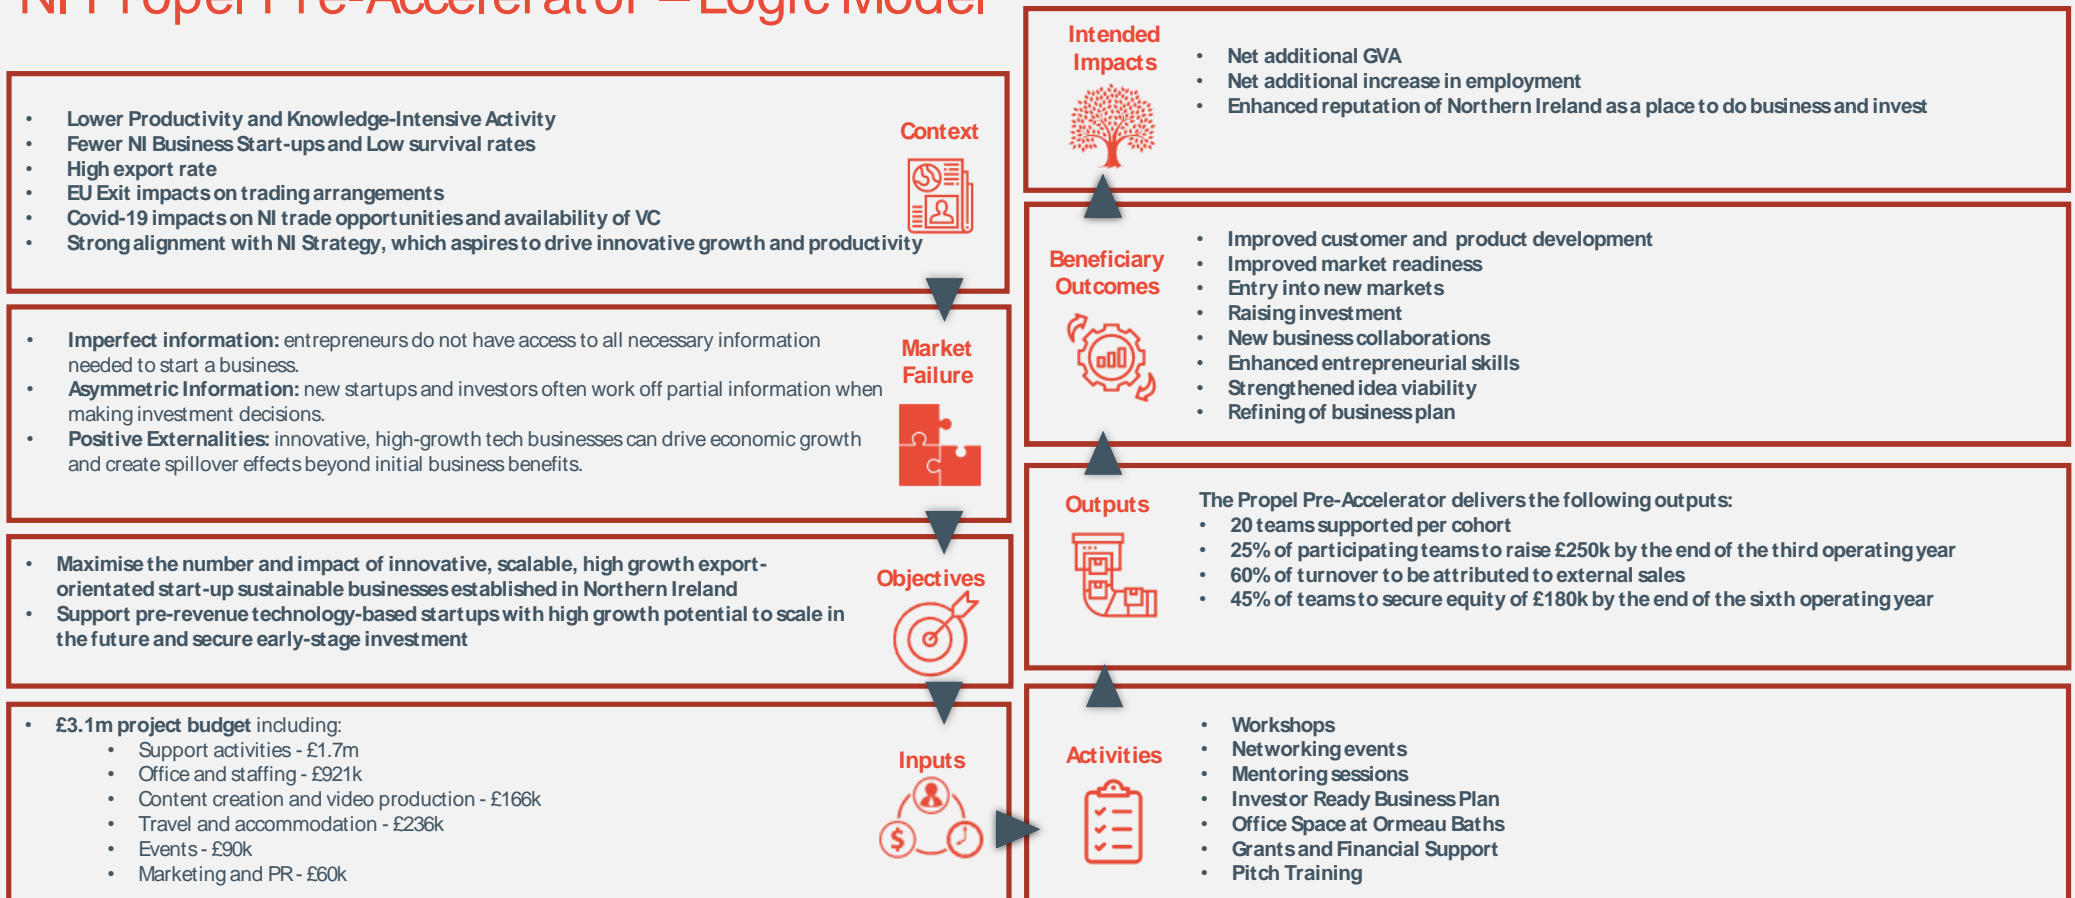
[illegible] Propel Pre-Accelerator – Logic Model

- Lower Productivity and Knowledge-Intensive Activity
- Fewer NI Business Start-ups and Low survival rates
- High export rate
- EU Exit impacts on trading arrangements
- Covid-19 impacts on NI trade opportunities and availability of VC
- Strong alignment with NI Strategy, which aspires to drive innovative growth and productivity

Context

- **Imperfect information:** entrepreneurs do not have access to all necessary information needed to start a business.
- **Asymmetric Information:** new startups and investors often work off partial information when making investment decisions.
- **Positive Externalities:** innovative, high-growth tech businesses can drive economic growth and create spillover effects beyond initial business benefits.

Market Failure

- Maximise the number and impact of innovative, scalable, high growth export-orientated start-up sustainable businesses established in Northern Ireland
- Support pre-revenue technology-based startups with high growth potential to scale in the future and secure early-stage investment

Objectives

- **£3.1m project budget** including:
  - Support activities - £1.7m
  - Office and staffing - £921k
  - Content creation and video production - £166k
  - Travel and accommodation - £236k
  - Events - £90k
  - Marketing and PR - £60k

Inputs

Intended Impacts

- Net additional GVA
- Net additional increase in employment
- Enhanced reputation of Northern Ireland as a place to do business and invest

Beneficiary Outcomes

- Improved customer and product development
- Improved market readiness
- Entry into new markets
- Raising investment
- New business collaborations
- Enhanced entrepreneurial skills
- Strengthened idea viability
- Refining of business plan

Outputs

The Propel Pre-Accelerator delivers the following outputs:
- 20 teams supported per cohort
- 25% of participating teams to raise £250k by the end of the third operating year
- 60% of turnover to be attributed to external sales
- 45% of teams to secure equity of £180k by the end of the sixth operating year

Activities

- Workshops
- Networking events
- Mentoring sessions
- Investor Ready Business Plan
- Office Space at Ormeau Baths
- Grants and Financial Support
- Pitch Training